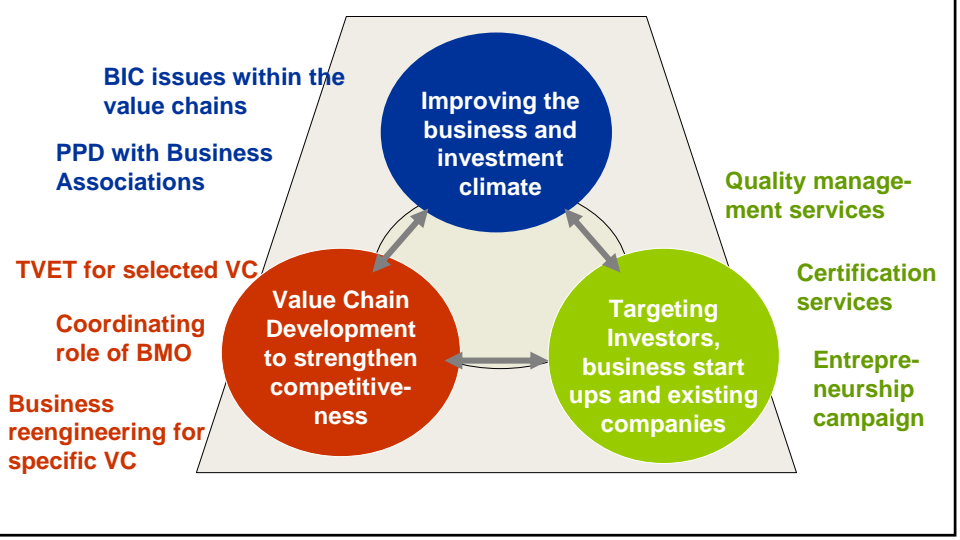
BIC issues within the value chains

PPD with Business Associations

Improving the business and investment climate

Quality management services

TVET for selected VC

Certification services

Coordinating role of BMO

Value Chain Development to strengthen competitiveness

Targeting Investors, business start ups and existing companies

Entrepreneurship campaign

Business reengineering for specific VC